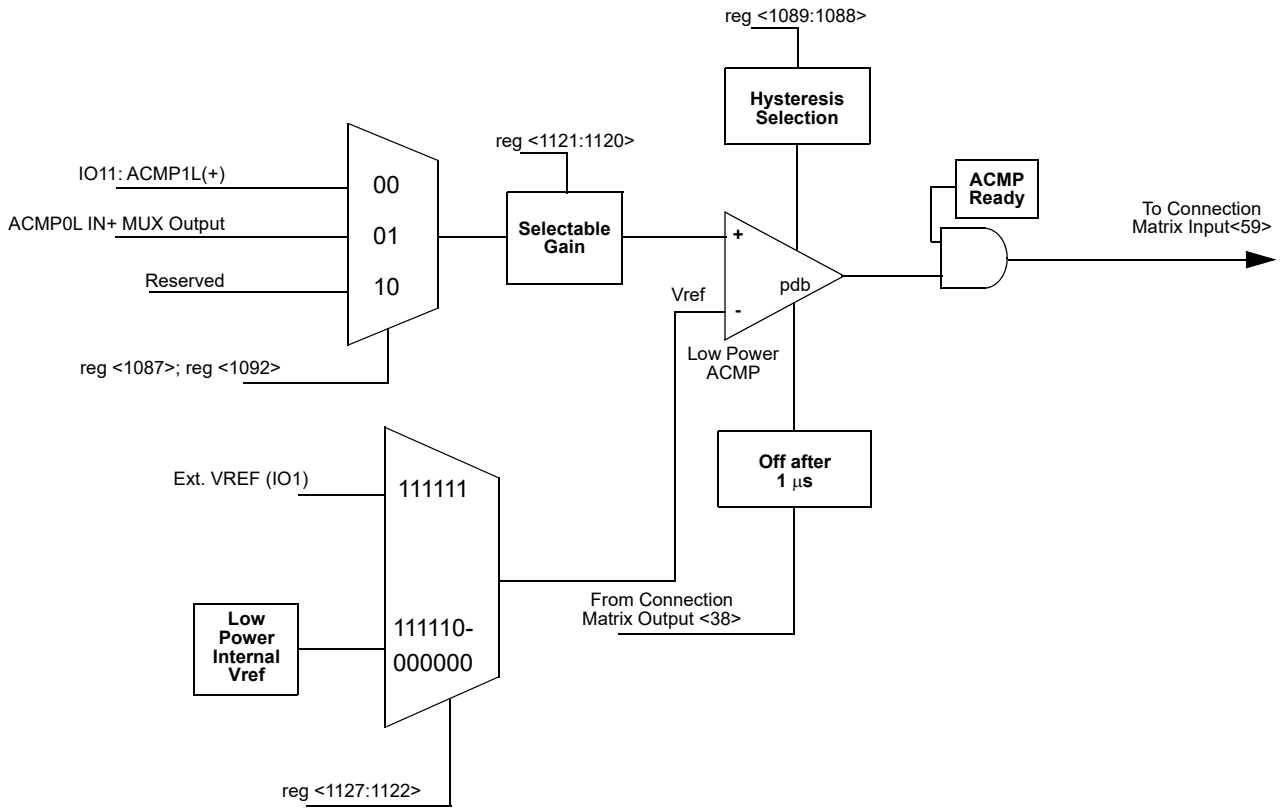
reg <1089:1088>

Hysteresis Selection

reg <1121:1120>

IO11: ACMP1L(+)

00

ACMP0L IN+ MUX Output

01

Selectable Gain

+

ACMP Ready

To Connection Matrix Input<59>

Reserved

10

Vref

-

pdb

Low Power ACMP

reg <1087>; reg <1092>

Ext. VREF (IO1)

111111

Off after 1 $\mu$s

Low Power Internal Vref

111110-000000

From Connection Matrix Output <38>

reg <1127:1122>